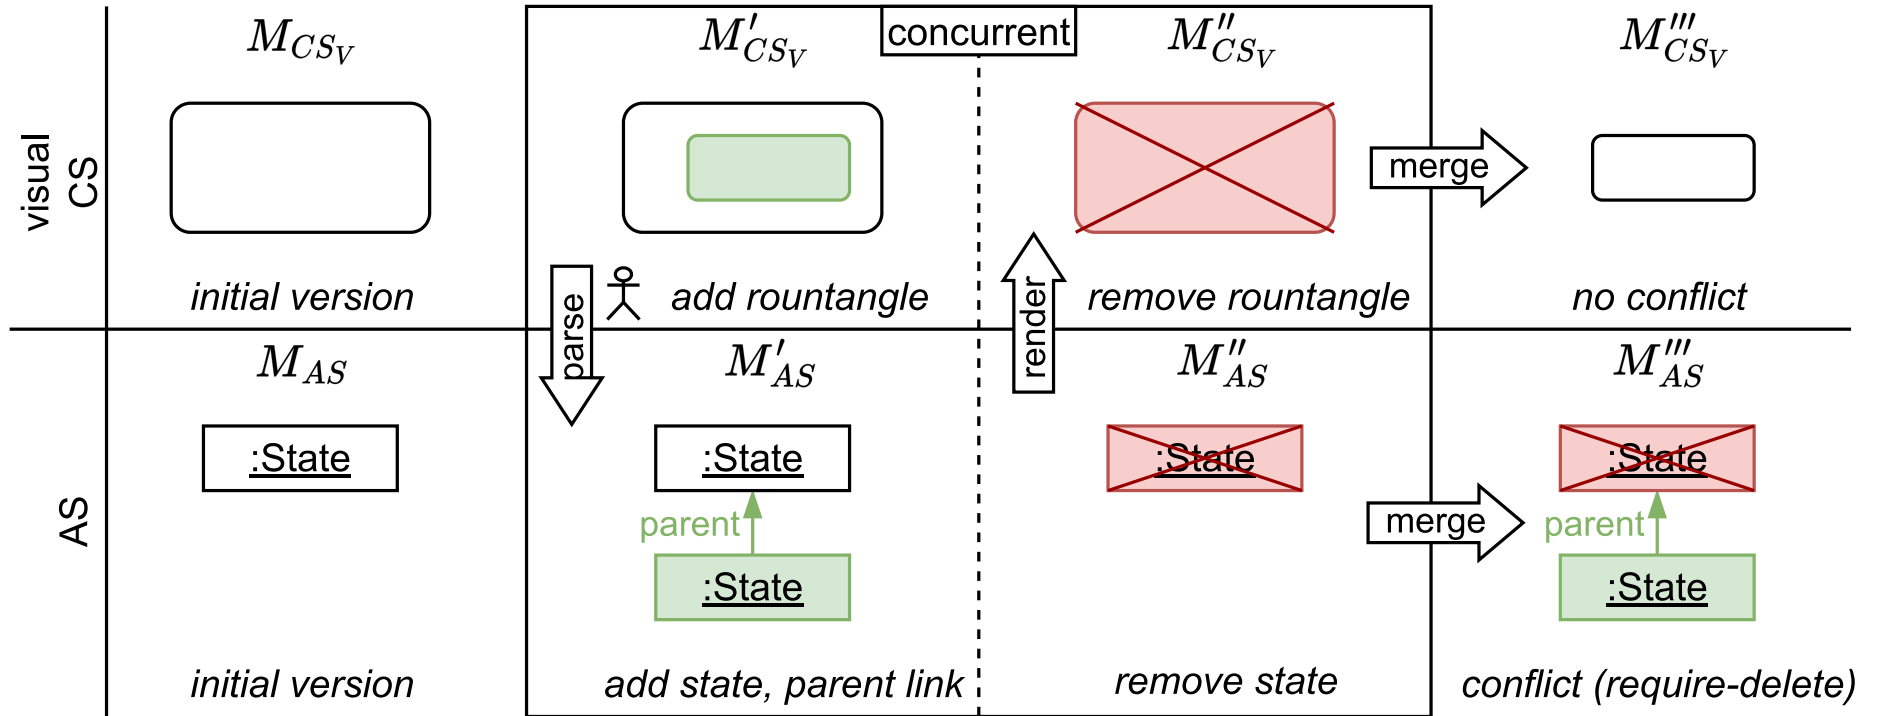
visual CS

$M_{CS_V}$

initial version

concurrent

$M'_{CS_V}$

add rountangle

$M''_{CS_V}$

remove rountangle

merge

$M'''_{CS_V}$

no conflict

parse

render

AS

$M_{AS}$

:State

initial version

$M'_{AS}$

:State

parent

:State

add state, parent link

$M''_{AS}$

:State

remove state

merge

$M'''_{AS}$

:State

parent

:State

conflict (require-delete)